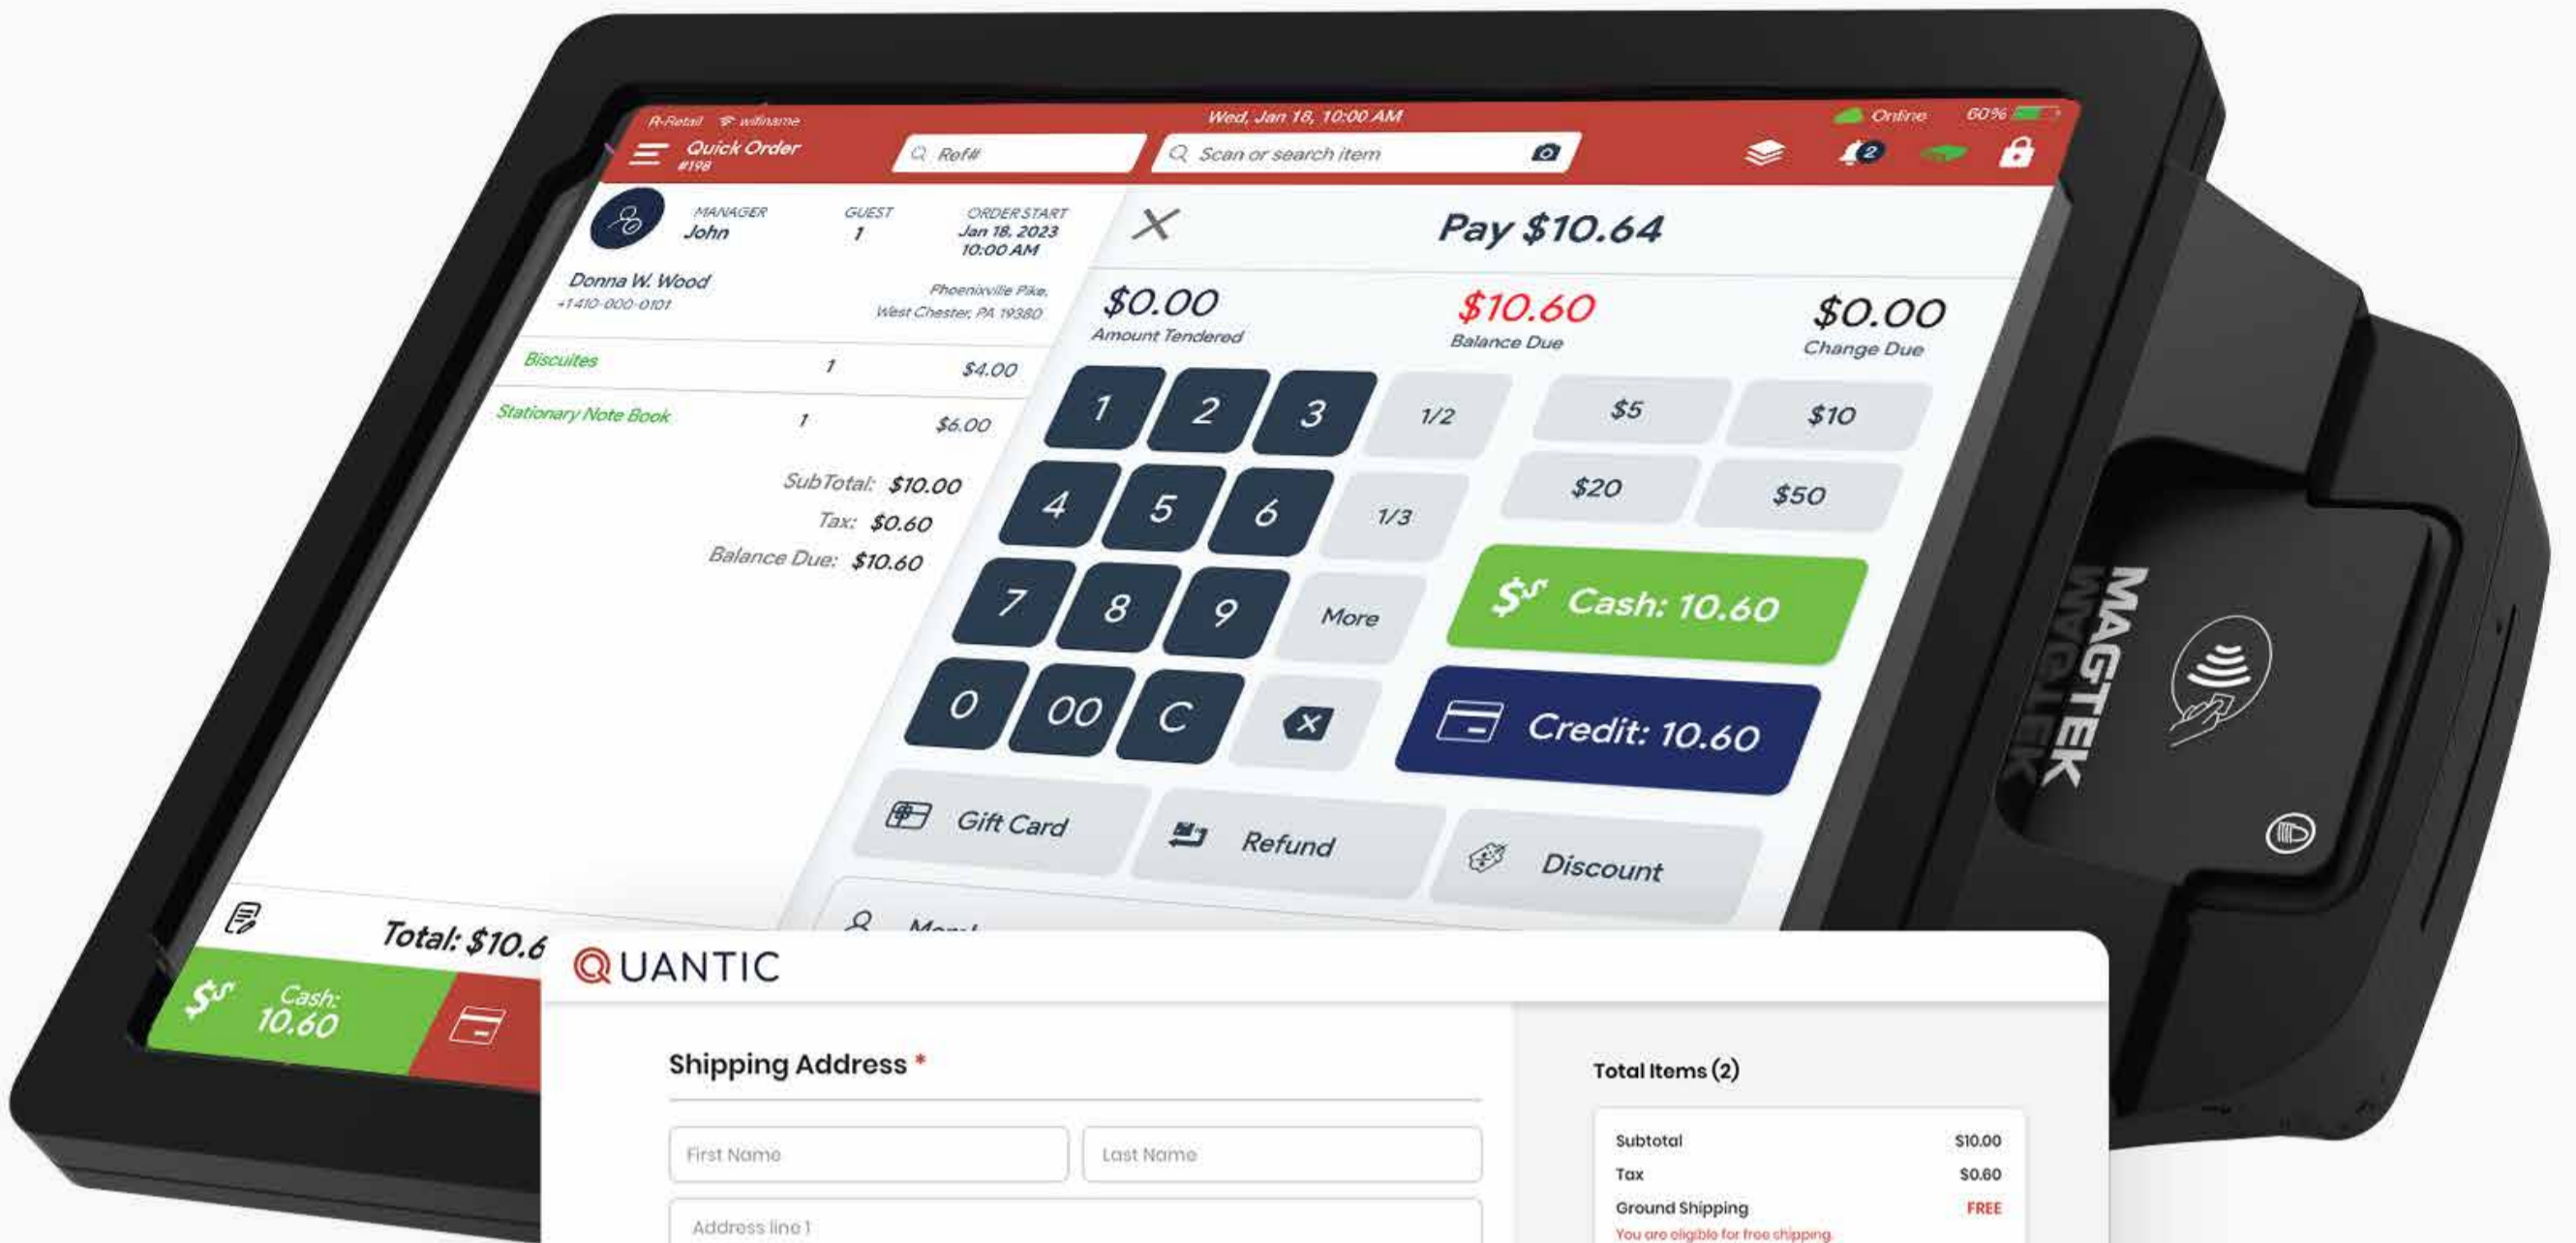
R-Retail wifiname
Wed, Jan 18, 10:00 AM
Online 60%
Quick Order
#198
Ref#
Scan or search item
2

MANAGER
John
GUEST
1
ORDER START
Jan 18, 2023
10:00 AM
Donna W. Wood
+1410-000-0101
Phoenixville Pike,
West Chester, PA 19380

| Biscuites | 1 | $4.00 |
|---|---|---|
| Stationary Note Book | 1 | $6.00 |

SubTotal: $10.00
Tax: $0.60
Balance Due: $10.60

Total: $10.6
Cash: 10.60

Pay $10.64
$0.00
Amount Tendered
$10.60
Balance Due
$0.00
Change Due

1 2 3 1/2 $5 $10
4 5 6 1/3 $20 $50
7 8 9 More
0 00 C
Cash: 10.60
Credit: 10.60
Gift Card
Refund
Discount
Men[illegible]

MAGTEK

QUANTIC
Shipping Address *
First Name
Last Name
Address line 1

Total Items (2)
Subtotal $10.00
Tax $0.60
Ground Shipping FREE
You are eligible for free shipping